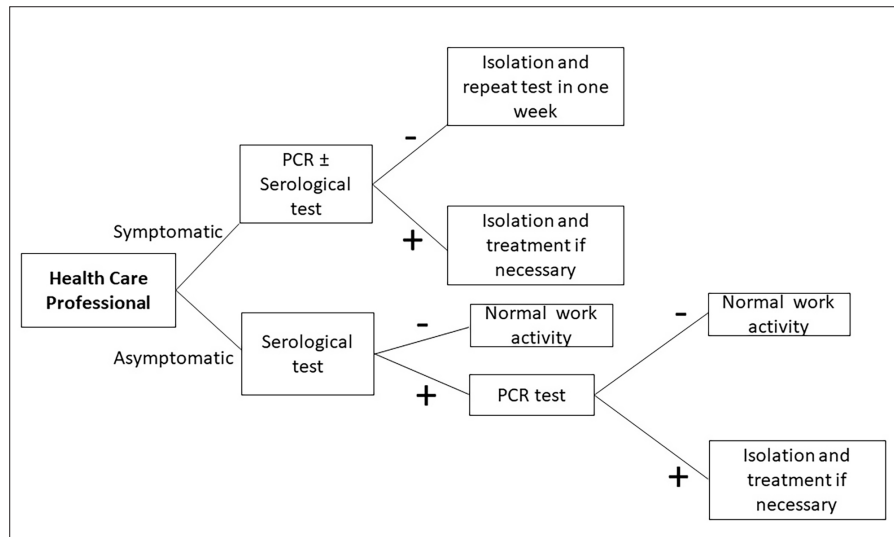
Health Care Professional

Symptomatic

PCR ± Serological test

-

Isolation and repeat test in one week

+

Isolation and treatment if necessary

Asymptomatic

Serological test

-

Normal work activity

+

PCR test

-

Normal work activity

+

Isolation and treatment if necessary